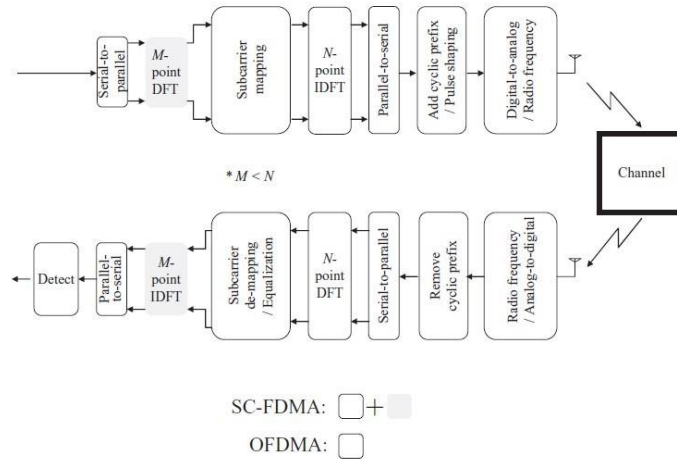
Serial-to-parallel

$M$-point DFT

Subcarrier mapping

$N$-point IDFT

Parallel-to-serial

Add cyclic prefix / Pulse shaping

Digital-to-analog / Radio frequency

Channel

* $M < N$

Detect

Parallel-to-serial

$M$-point IDFT

Subcarrier de-mapping / Equalization

$N$-point DFT

Serial-to-parallel

Remove cyclic prefix

Radio frequency / Analog-to-digital

SC-FDMA: $+$

OFDMA: